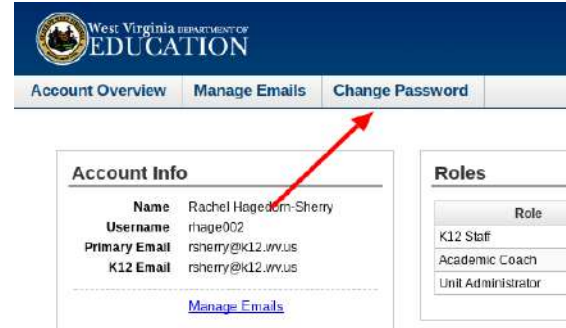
West Virginia DEPARTMENT OF EDUCATION

Account Overview | Manage Emails | Change Password

Account Info

| | |
|---|---|
| Name | Rachel Hagedorn-Sherry |
| Username | rhage002 |
| Primary Email | rsherry@k12.wv.us |
| K12 Email | rsherry@k12.wv.us |

Manage Emails

Roles

| Role |
|---|
| K12 Staff |
| Academic Coach |
| Unit Administrator |